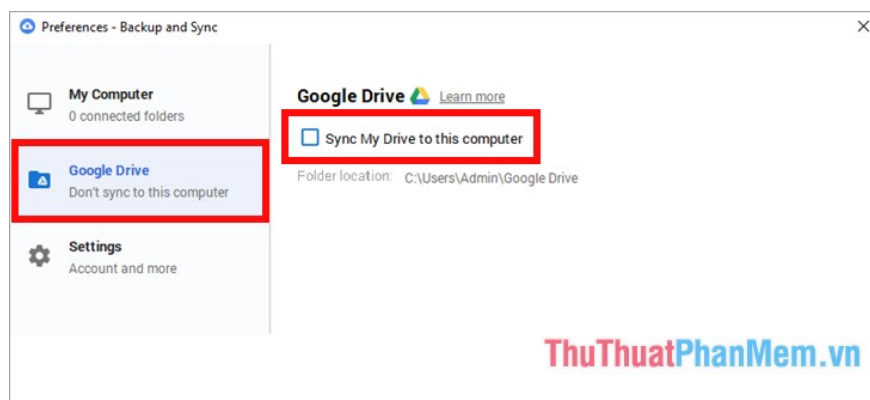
Preferences - Backup and Sync

My Computer
0 connected folders

Google Drive
Don't sync to this computer

Settings
Account and more

Google Drive Learn more

Sync My Drive to this computer

Folder location: C:\Users\Admin\Google Drive

ThuThuatPhanMem.vn